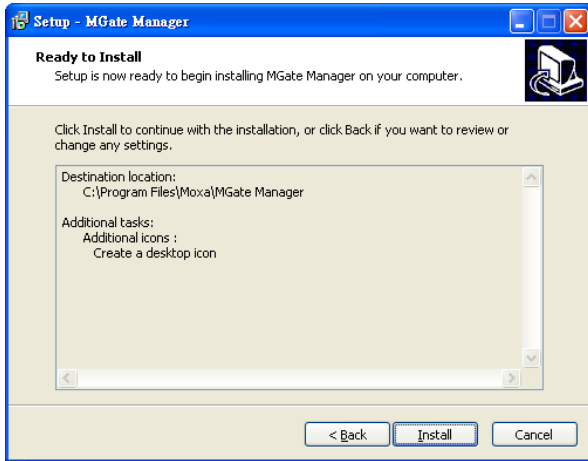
Setup - MGate Manager

Ready to Install
Setup is now ready to begin installing MGate Manager on your computer.

Click Install to continue with the installation, or click Back if you want to review or change any settings.

Destination location:
C:\Program Files\Moxa\MGate Manager

Additional tasks:
Additional icons :
Create a desktop icon

< Back
Install
Cancel